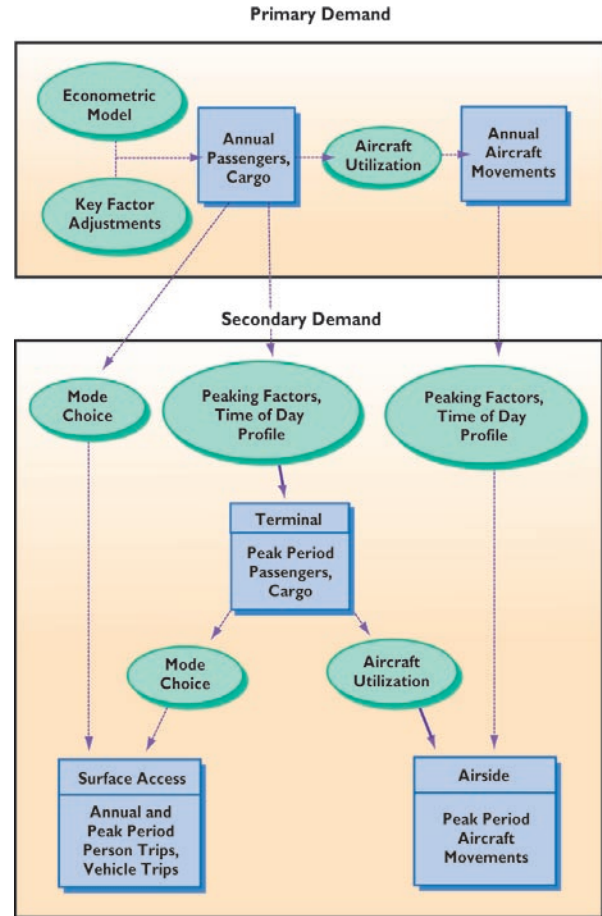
Primary Demand

Econometric Model

Key Factor Adjustments

Annual Passengers, Cargo

Aircraft Utilization

Annual Aircraft Movements

Secondary Demand

Mode Choice

Peaking Factors, Time of Day Profile

Peaking Factors, Time of Day Profile

Terminal

Peak Period Passengers, Cargo

Mode Choice

Aircraft Utilization

Surface Access

Annual and Peak Period Person Trips, Vehicle Trips

Airside

Peak Period Aircraft Movements